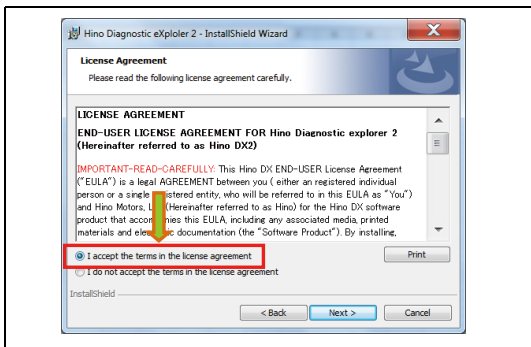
Hino Diagnostic eXplorer 2 - InstallShield Wizard

License Agreement
Please read the following license agreement carefully.

LICENSE AGREEMENT

END-USER LICENSE AGREEMENT FOR Hino Diagnostic explorer 2 (Hereinafter referred to as Hino DX2)

IMPORTANT-READ-CAREFULLY: This Hino DX END-USER License Agreement ("EULA") is a legal AGREEMENT between you ( either an registered individual person or a single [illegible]istered entity, who will be referred to in this EULA as "You") and Hino Motors, L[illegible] (Hereinafter referred to as Hino) for the Hino DX software product that acco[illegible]nies this EULA, including any associated media, printed materials and ele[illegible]ic documentation (the "Software Product"). By installing,

I accept the terms in the license agreement
I do not accept the terms in the license agreement

Print

InstallShield

< Back
Next >
Cancel